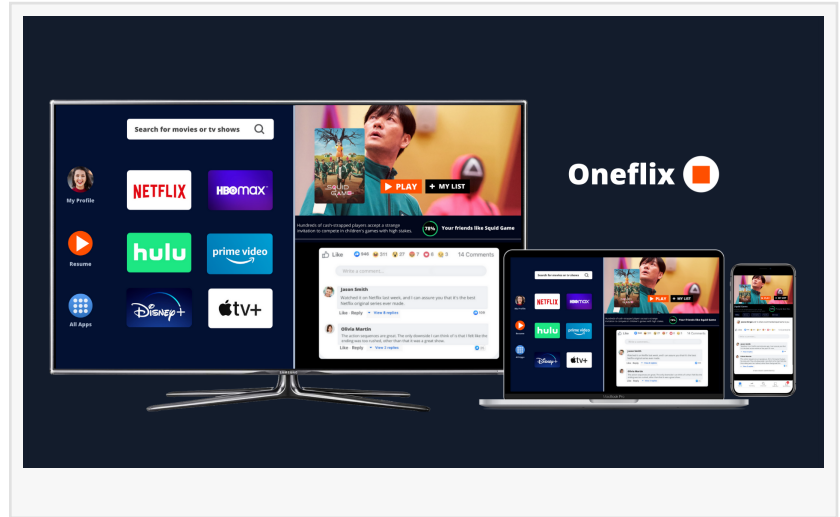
Search for movies or tv shows

My Profile

Resume

All Apps

NETFLIX

HBO max

hulu

prime video

Disney+

tv+

SQUID GAME

PLAY

+ MY LIST

Hundreds of cash-strapped players accept a strange invitation to compete in children's games with high stakes.

78%

Your friends like Squid Game

Like

14 Comments

Write a comment...

Jason Smith

Watched it on Netflix last week, and I can assure you that it's the best Netflix original series ever made.

Like Reply View 8 replies

Olivia Martin

The actor sequences are great. The only downside I can think of is that I felt like the ending was too rushed, other than that it was a great show.

Like Reply View 2 replies

Oneflix